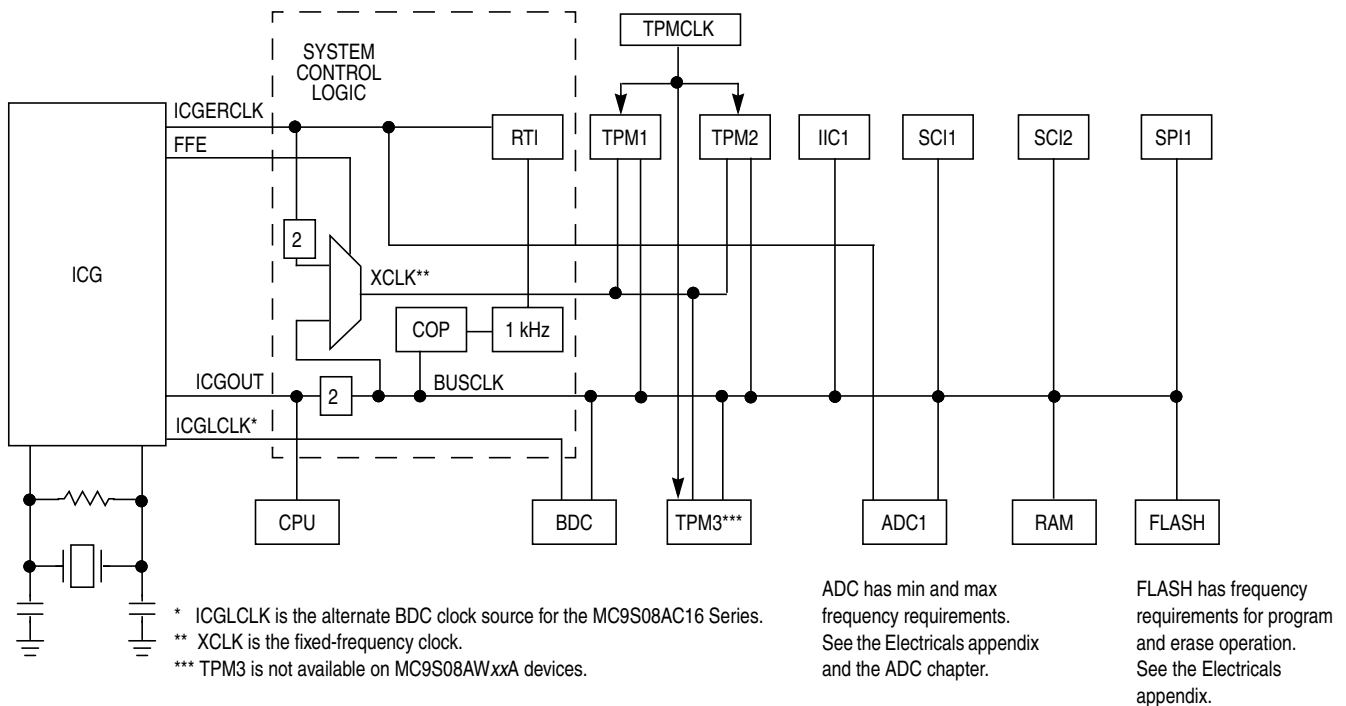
SYSTEM CONTROL LOGIC

TPMCLK

ICGERCLK

FFE

RTI

TPM1

TPM2

IIC1

SCI1

SCI2

SPI1

ICG

2

XCLK**

COP

1 kHz

ICGOUT

2

BUSCLK

ICGLCLK*

CPU

BDC

TPM3***

ADC1

RAM

FLASH

* ICGLCLK is the alternate BDC clock source for the MC9S08AC16 Series.
** XCLK is the fixed-frequency clock.
*** TPM3 is not available on MC9S08AWxxA devices.

ADC has min and max frequency requirements. See the Electricals appendix and the ADC chapter.

FLASH has frequency requirements for program and erase operation. See the Electricals appendix.